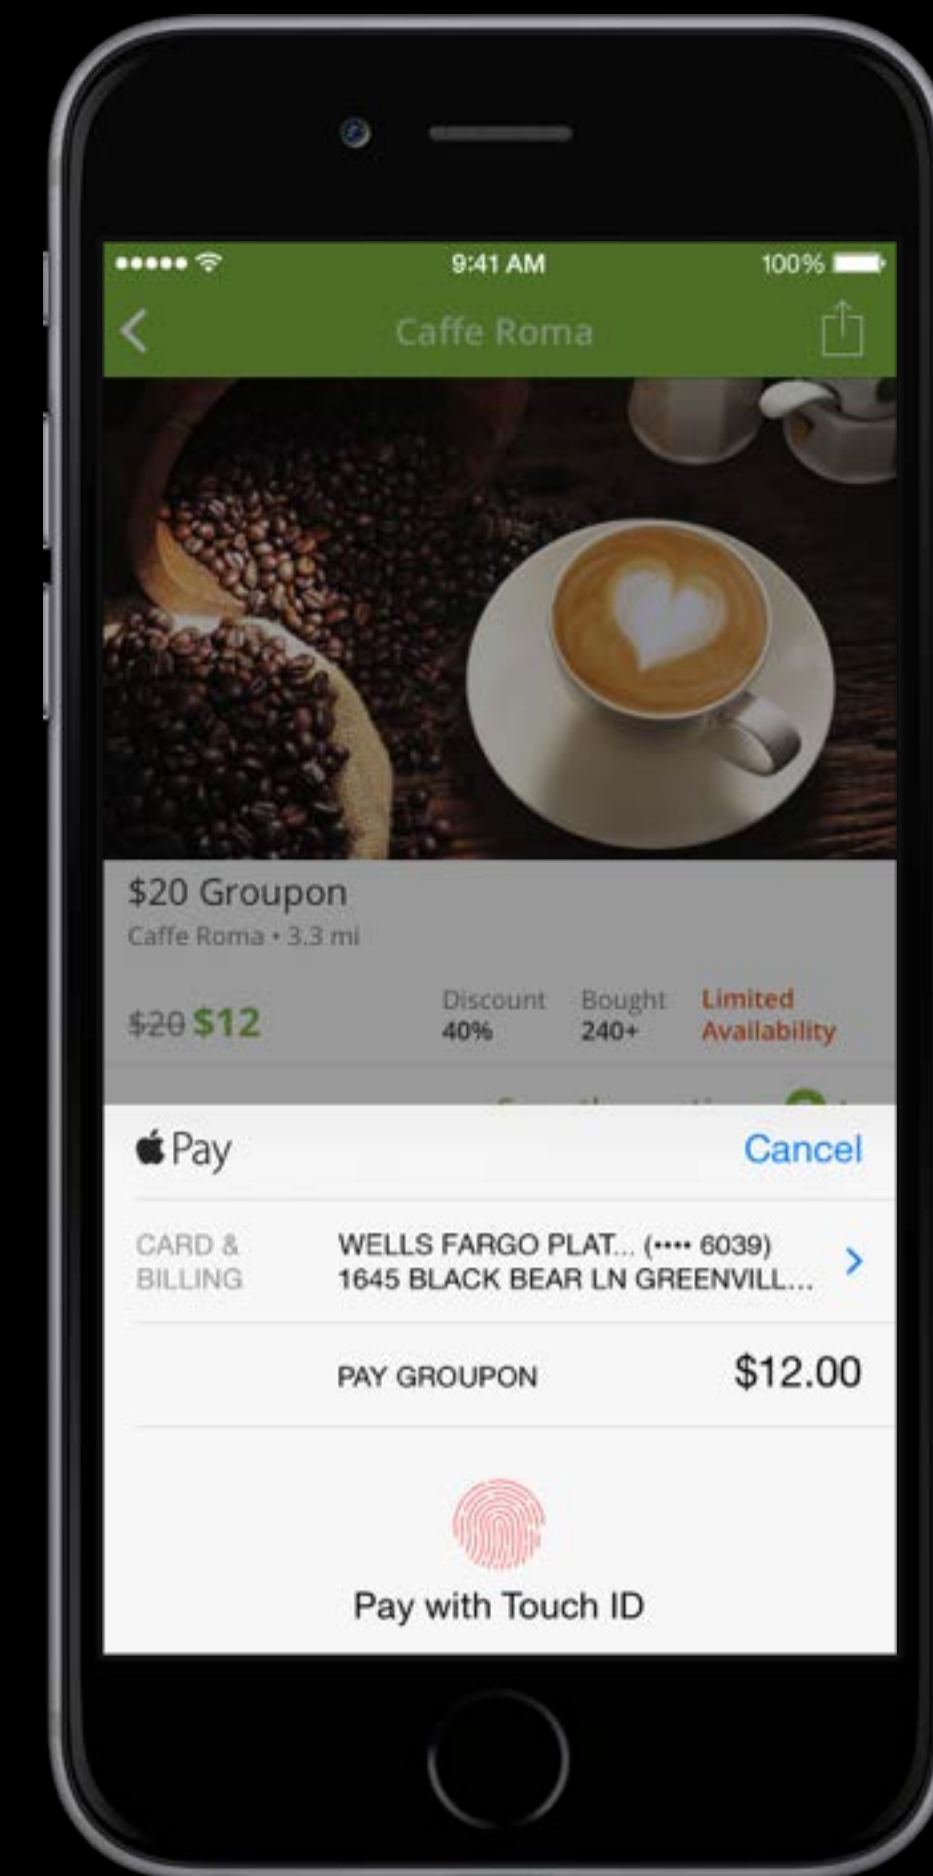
9:41 AM
100%

Caffe Roma

$20 Groupon
Caffe Roma • 3.3 mi

~~$20~~ $12

Discount
40%

Bought
240+

Limited
Availability

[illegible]

 Pay

Cancel

CARD & BILLING

WELLS FARGO PLAT... (•••• 6039)
1645 BLACK BEAR LN GREENVILL...

PAY GROUPON

$12.00

Pay with Touch ID